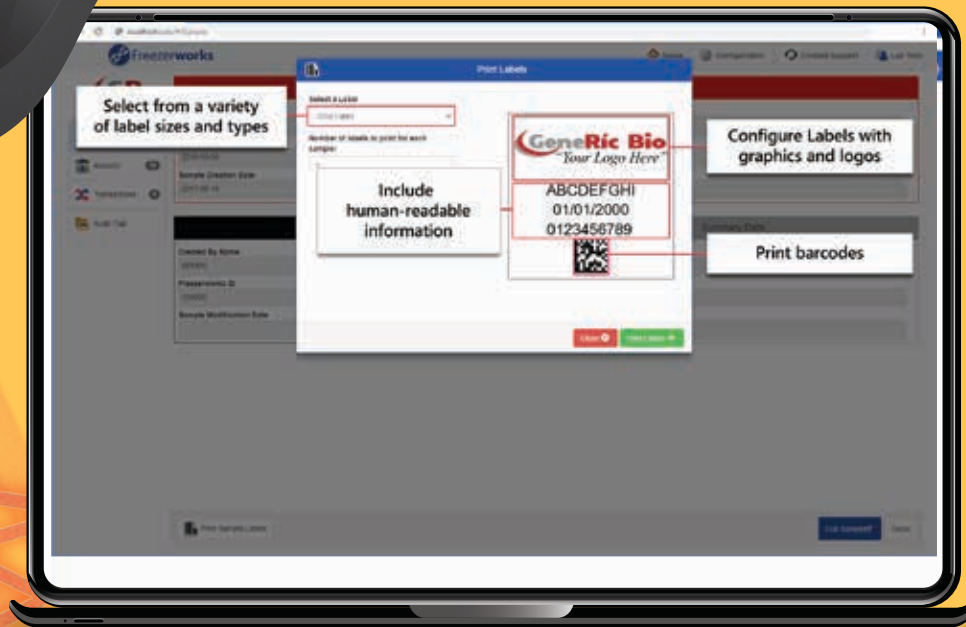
Freezerworks

Print Labels

Select a Label

Number of labels to print for each sample:

Select from a variety of label sizes and types

Include human-readable information

GeneRic Bio
"Your Logo Here"

ABCDEFGHI
01/01/2000
0123456789

Configure Labels with graphics and logos

Print barcodes

Sample Creation Date

Created By Name

Freezerworks ID

Sample Modification Date

Close

Print Labels

Print Sample Labels

Save